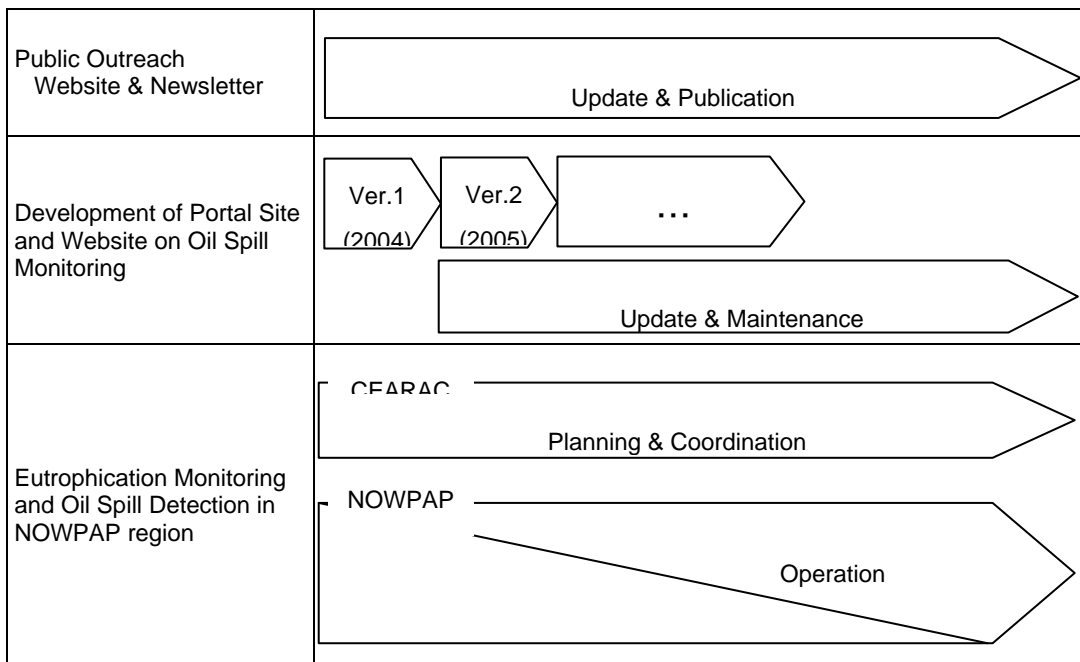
| | |
|---|---|
| Public Outreach Website & Newsletter | Update & Publication |
| Development of Portal Site and Website on Oil Spill Monitoring | Ver.1 (2004) Ver.2 (2005) … Update & Maintenance |
| Eutrophication Monitoring and Oil Spill Detection in NOWPAP region | CEARAC Planning & Coordination NOWPAP Operation |